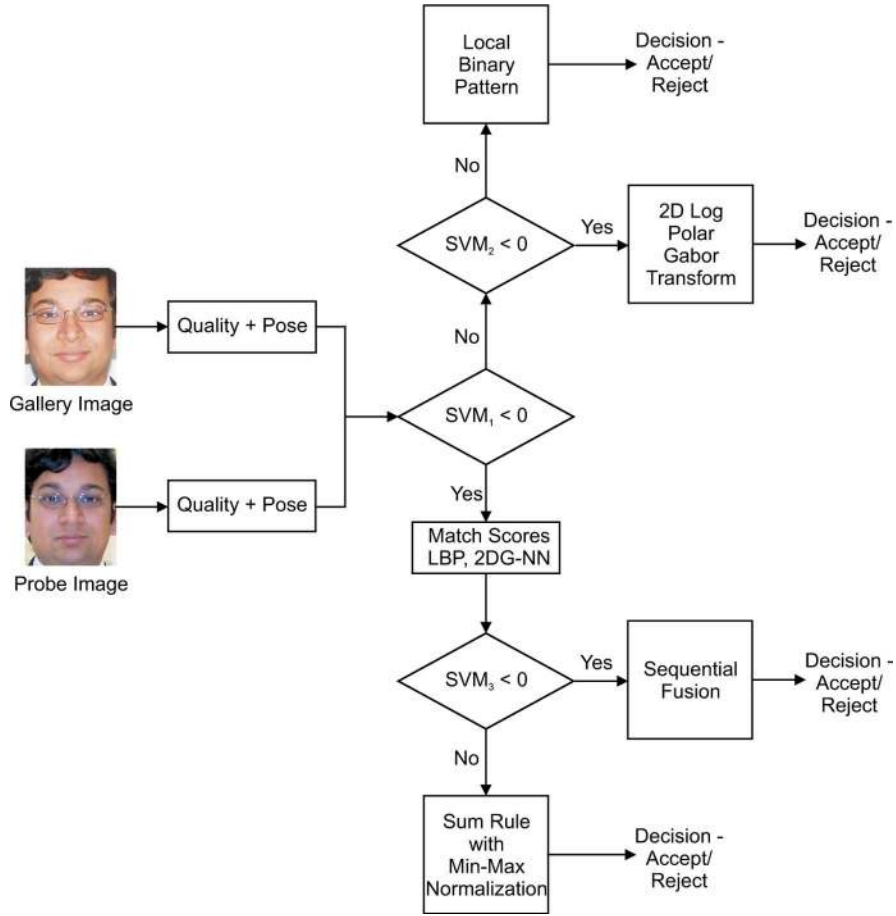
Local Binary Pattern

Decision - Accept/ Reject

No

$SVM_2 < 0$

Yes

2D Log Polar Gabor Transform

Decision - Accept/ Reject

Gallery Image

Quality + Pose

No

$SVM_1 < 0$

Probe Image

Quality + Pose

Yes

Match Scores LBP, 2DG-NN

$SVM_3 < 0$

Yes

Sequential Fusion

Decision - Accept/ Reject

No

Sum Rule with Min-Max Normalization

Decision - Accept/ Reject